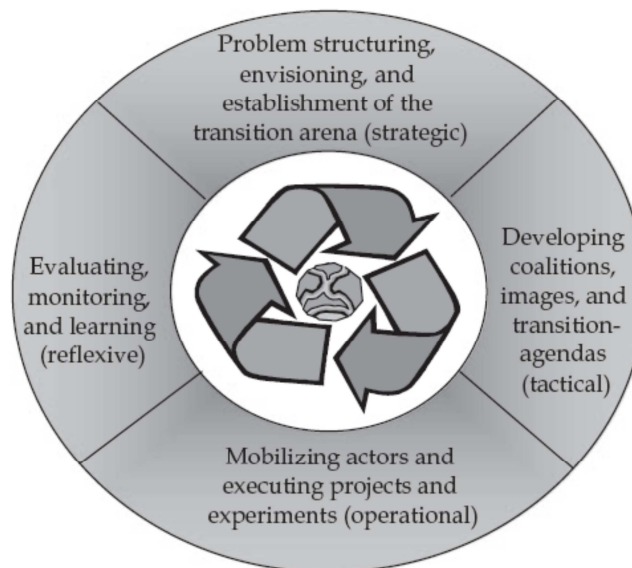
Problem structuring, envisioning, and establishment of the transition arena (strategic)

Developing coalitions, images, and transition-agendas (tactical)

Mobilizing actors and executing projects and experiments (operational)

Evaluating, monitoring, and learning (reflexive)